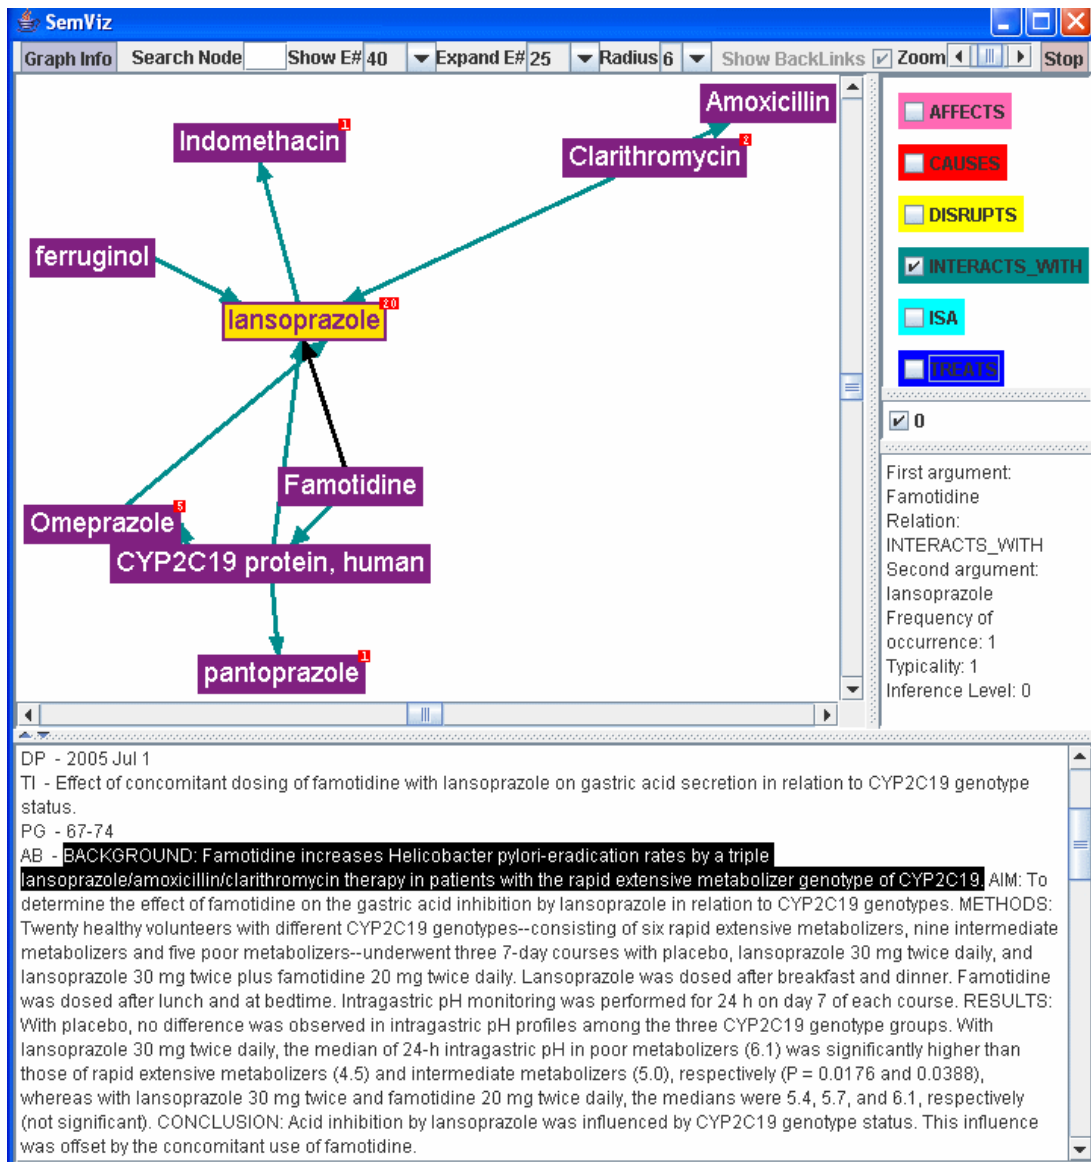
SemViz

Graph Info Search Node Show E# 40 Expand E# 25 Radius 6 Show BackLinks Zoom Stop

Amoxicillin
Indomethacin 1
Clarithromycin 2
ferruginol
lansoprazole 20
Famotidine
Omeprazole 5
CYP2C19 protein, human
pantoprazole 1

AFFECTS
CAUSES
DISRUPTS
INTERACTS_WITH
ISA
TREATS

0

First argument: Famotidine
Relation: INTERACTS_WITH
Second argument: lansoprazole
Frequency of occurrence: 1
Typicality: 1
Inference Level: 0

DP - 2005 Jul 1
TI - Effect of concomitant dosing of famotidine with lansoprazole on gastric acid secretion in relation to CYP2C19 genotype status.
PG - 67-74
AB - BACKGROUND: Famotidine increases Helicobacter pylori-eradication rates by a triple lansoprazole/amoxicillin/clarithromycin therapy in patients with the rapid extensive metabolizer genotype of CYP2C19. AIM: To determine the effect of famotidine on the gastric acid inhibition by lansoprazole in relation to CYP2C19 genotypes. METHODS: Twenty healthy volunteers with different CYP2C19 genotypes--consisting of six rapid extensive metabolizers, nine intermediate metabolizers and five poor metabolizers--underwent three 7-day courses with placebo, lansoprazole 30 mg twice daily, and lansoprazole 30 mg twice plus famotidine 20 mg twice daily. Lansoprazole was dosed after breakfast and dinner. Famotidine was dosed after lunch and at bedtime. Intragastric pH monitoring was performed for 24 h on day 7 of each course. RESULTS: With placebo, no difference was observed in intragastric pH profiles among the three CYP2C19 genotype groups. With lansoprazole 30 mg twice daily, the median of 24-h intragastric pH in poor metabolizers (6.1) was significantly higher than those of rapid extensive metabolizers (4.5) and intermediate metabolizers (5.0), respectively (P = 0.0176 and 0.0388), whereas with lansoprazole 30 mg twice and famotidine 20 mg twice daily, the medians were 5.4, 5.7, and 6.1, respectively (not significant). CONCLUSION: Acid inhibition by lansoprazole was influenced by CYP2C19 genotype status. This influence was offset by the concomitant use of famotidine.